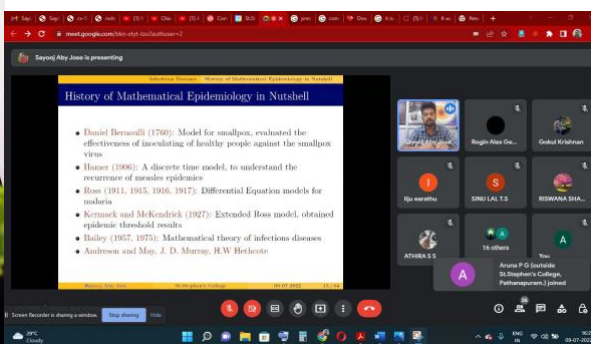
meet.google.com/bkn-styt-tzu?authuser=2

Sayooj Aby Jose is presenting

Infectious Diseases    History of Mathematical Epidemiology in Nutshell

History of Mathematical Epidemiology in Nutshell

Daniel Bernoulli (1760): Model for smallpox, evaluated the effectiveness of inoculating of healthy people against the smallpox virus

Hamer (1906): A discrete time model, to understand the recurrence of measles epidemics

Ross (1911, 1915, 1916, 1917): Differential Equation models for malaria

Kermack and McKendrick (1927): Extended Ross model, obtained epidemic threshold results

Bailey (1957, 1975): Mathematical theory of infections diseases

Anderson and May, J. D. Murray, H.W Hethcote

Sayooj Aby Jose    St.Stephen's College    09-07-2022    15 / 44

Rogin Alex Ge...

Gokul Krishnan

Iiju earathu

SINU LAL T.S

RISWANA SHA...

ATHIRA S.S

16 others

You

Aruna P G (outside St.Stephen's College, Pathanapuram.) joined

Screen Recorder is sharing a window.    Stop sharing    Hide

29°C Cloudy

ENG IN

09-07-2022